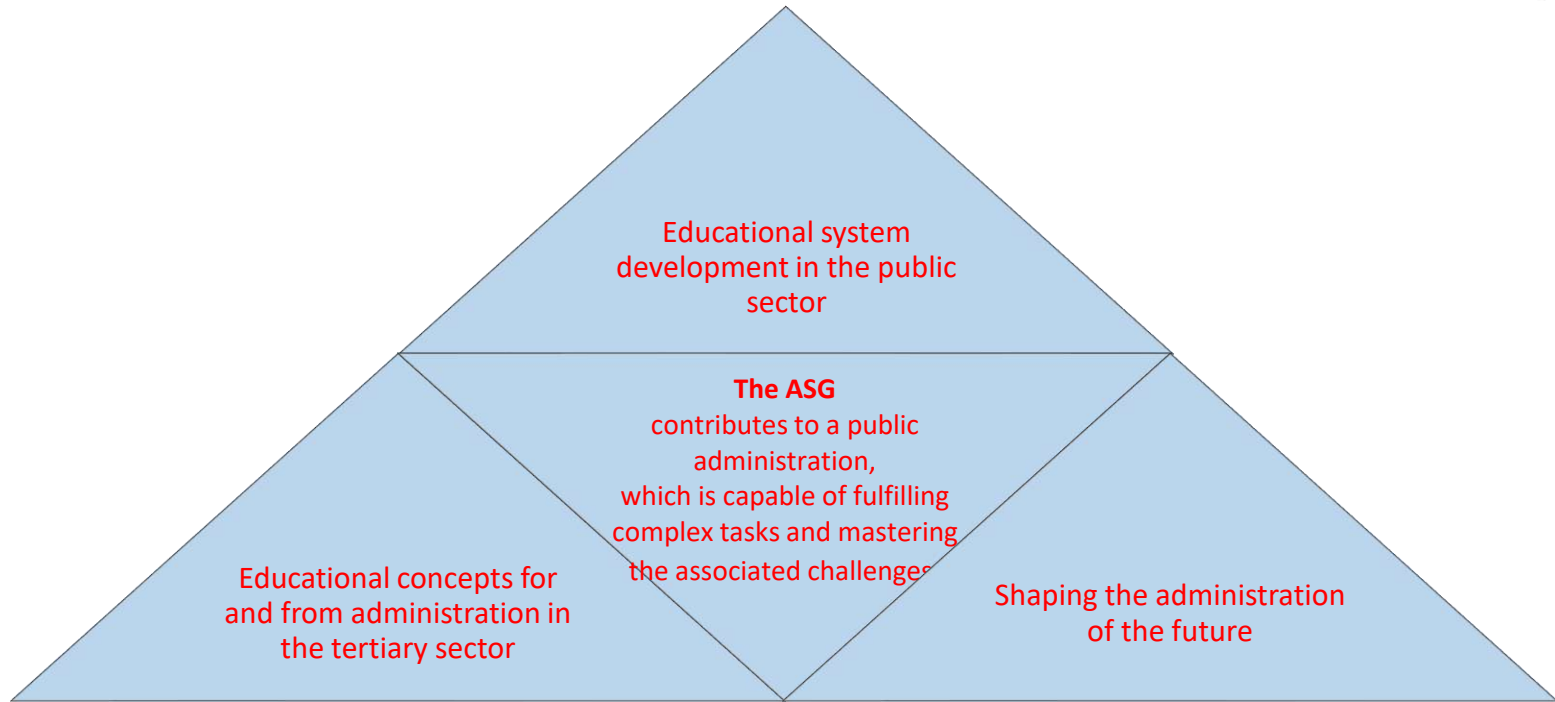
Educational system development in the public sector

The ASG
contributes to a public administration,
which is capable of fulfilling complex tasks and mastering the associated challenges

Educational concepts for and from administration in the tertiary sector

Shaping the administration of the future